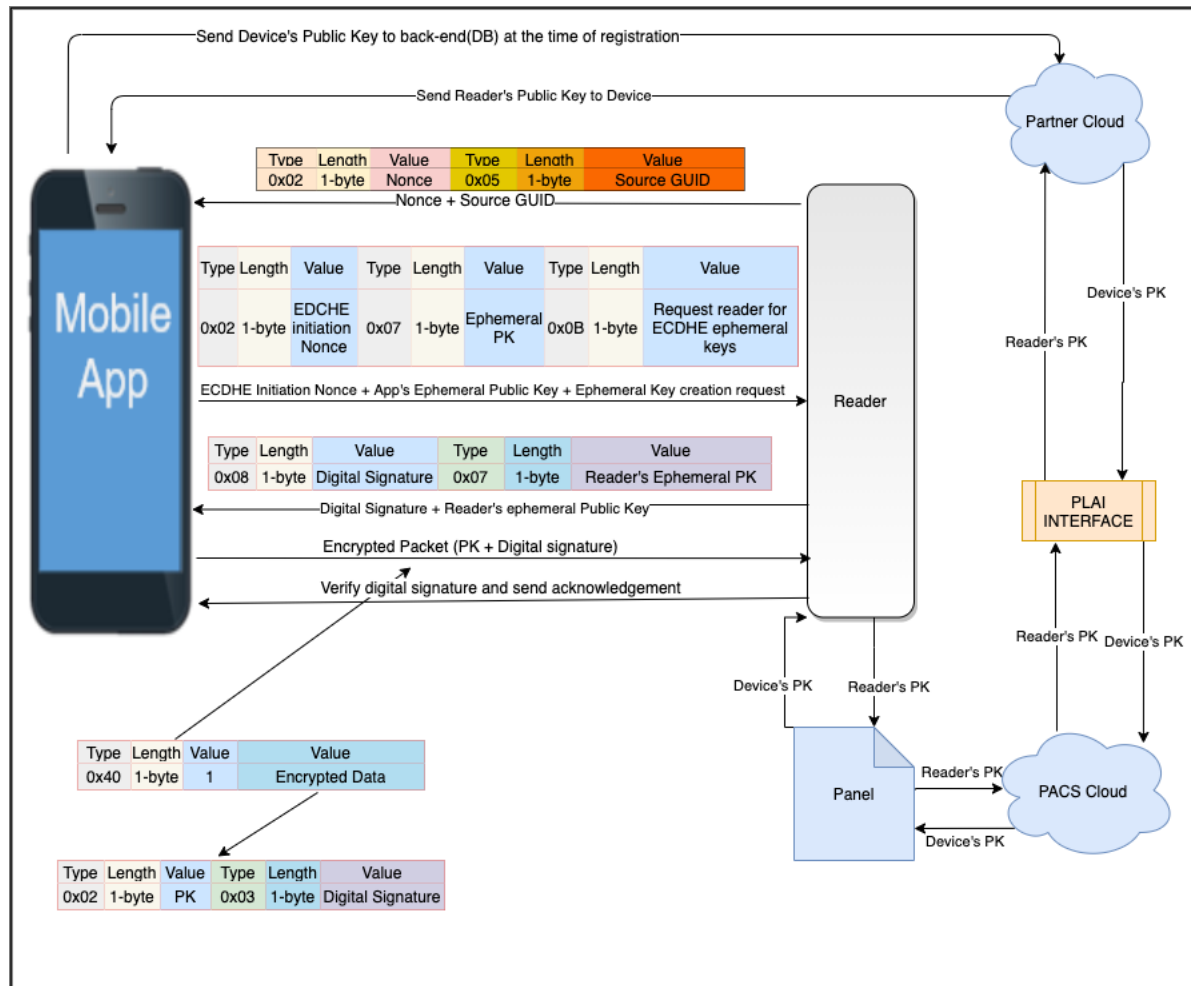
Send Device's Public Key to back-end(DB) at the time of registration

Send Reader's Public Key to Device

Partner Cloud

| Type | Length | Value | Type | Length | Value |
|---|---|---|---|---|---|
| 0x02 | 1-byte | Nonce | 0x05 | 1-byte | Source GUID |

Nonce + Source GUID

Mobile App

| Type | Length | Value | Type | Length | Value | Type | Length | Value |
|---|---|---|---|---|---|---|---|---|
| 0x02 | 1-byte | EDCHE initiation Nonce | 0x07 | 1-byte | Ephemeral PK | 0x0B | 1-byte | Request reader for ECDHE ephemeral keys |

Device's PK

Reader's PK

ECDHE Initiation Nonce + App's Ephemeral Public Key + Ephemeral Key creation request

Reader

| Type | Length | Value | Type | Length | Value |
|---|---|---|---|---|---|
| 0x08 | 1-byte | Digital Signature | 0x07 | 1-byte | Reader's Ephemeral PK |

Digital Signature + Reader's ephemeral Public Key

PLAI INTERFACE

Encrypted Packet (PK + Digital signature)

Verify digital signature and send acknowledgement

Reader's PK

Device's PK

Device's PK

Reader's PK

| Type | Length | Value | Value |
|---|---|---|---|
| 0x40 | 1-byte | 1 | Encrypted Data |

Panel

Reader's PK

PACS Cloud

Device's PK

| Type | Length | Value | Type | Length | Value |
|---|---|---|---|---|---|
| 0x02 | 1-byte | PK | 0x03 | 1-byte | Digital Signature |